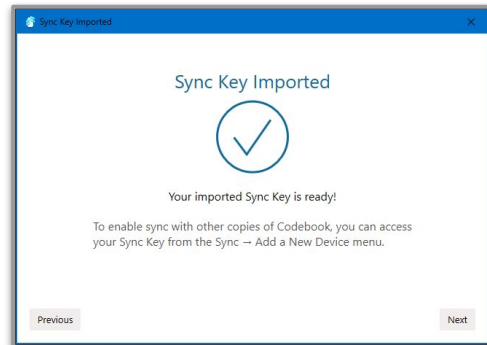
Sync Key Imported

Sync Key Imported

Your imported Sync Key is ready!

To enable sync with other copies of Codebook, you can access your Sync Key from the Sync → Add a New Device menu.

Previous

Next